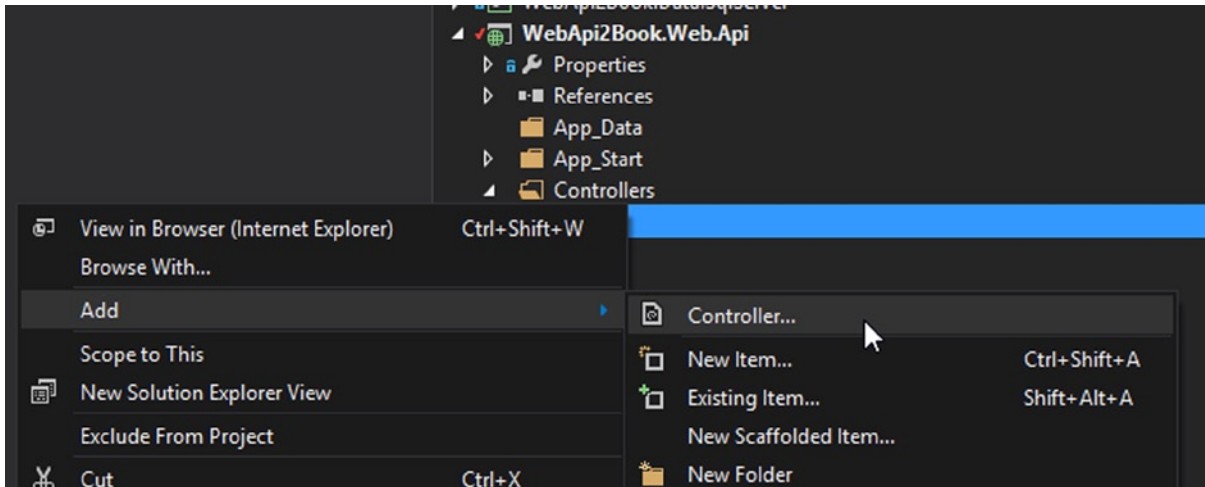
WebApi2Book.Data.SqlServer
WebApi2Book.Web.Api
Properties
References
App_Data
App_Start
Controllers

View in Browser (Internet Explorer) Ctrl+Shift+W
Browse With...
Add
Scope to This
New Solution Explorer View
Exclude From Project
Cut Ctrl+X

Controller...
New Item... Ctrl+Shift+A
Existing Item... Shift+Alt+A
New Scaffolded Item...
New Folder